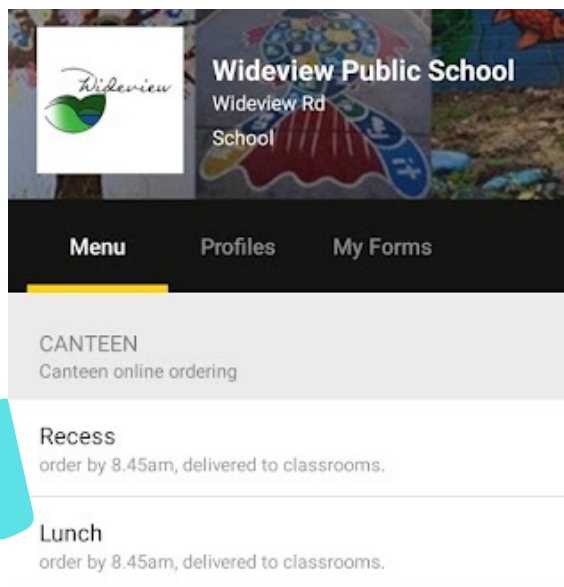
Wideview

Wideview Public School
Wideview Rd
School

Menu Profiles My Forms

CANTEEN
Canteen online ordering

Recess
order by 8.45am, delivered to classrooms.

Lunch
order by 8.45am, delivered to classrooms.